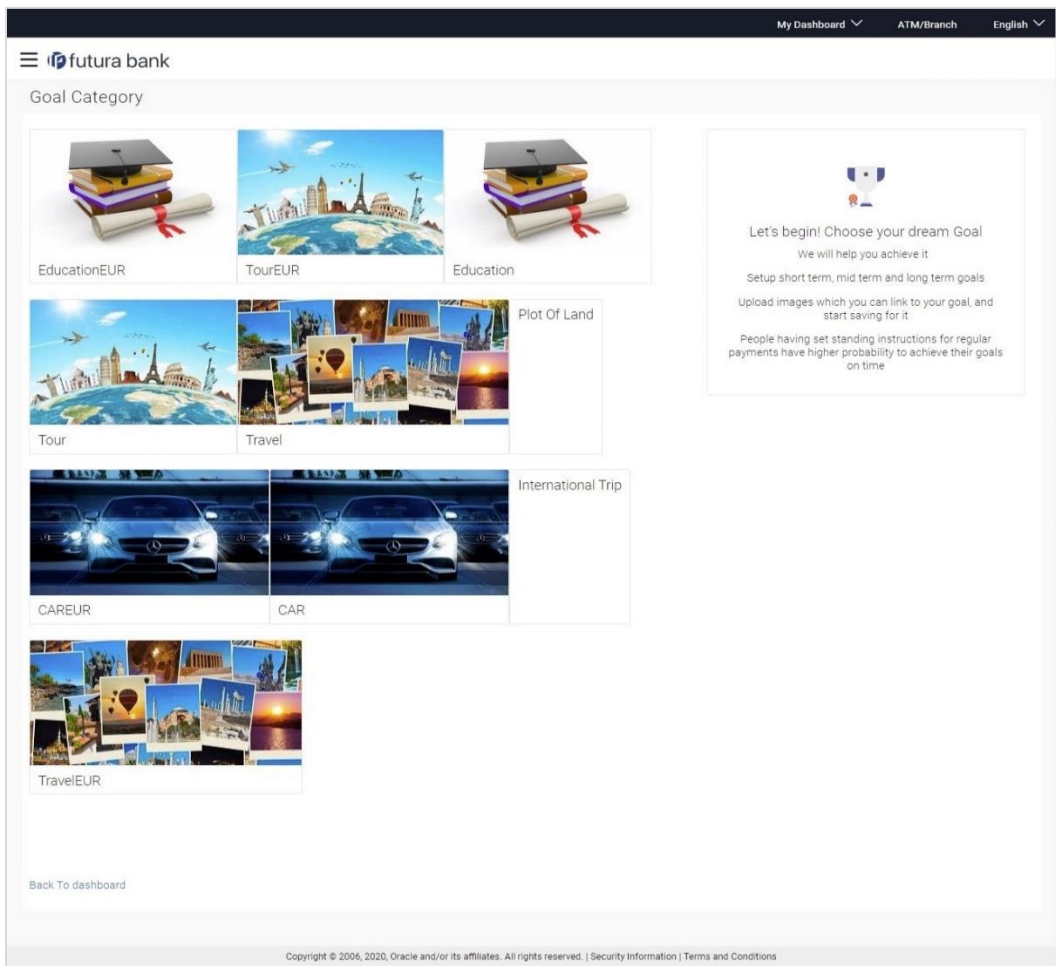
My Dashboard ATM/Branch English

futura bank

Goal Category

EducationEUR

TourEUR

Education

Tour

Travel

Plot Of Land

CAREUR

CAR

International Trip

TravelEUR

Let's begin! Choose your dream Goal

We will help you achieve it

Setup short term, mid term and long term goals

Upload images which you can link to your goal, and start saving for it

People having set standing instructions for regular payments have higher probability to achieve their goals on time

Back To dashboard

Copyright © 2006, 2020, Oracle and/or its affiliates. All rights reserved. | Security Information | Terms and Conditions